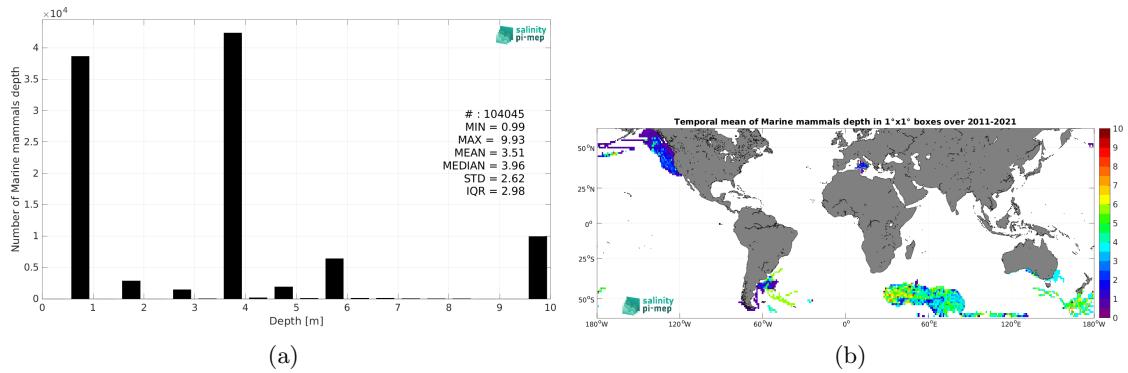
$\times 10^4$
salinity pi-mep
Number of Marine mammals depth
4
3.5
3
2.5
2
1.5
1
0.5
0
# : 104045
MIN = 0.99
MAX = 9.93
MEAN = 3.51
MEDIAN = 3.96
STD = 2.62
IQR = 2.98
0 1 2 3 4 5 6 7 8 9 10
Depth [m]
(a)

Temporal mean of Marine mammals depth in 1°x1° boxes over 2011-2021
50°N
25°N
0°
25°S
50°S
salinity pi-mep
180°W 120°W 60°W 0° 60°E 120°E 180°W
10
9
8
7
6
5
4
3
2
1
0
(b)